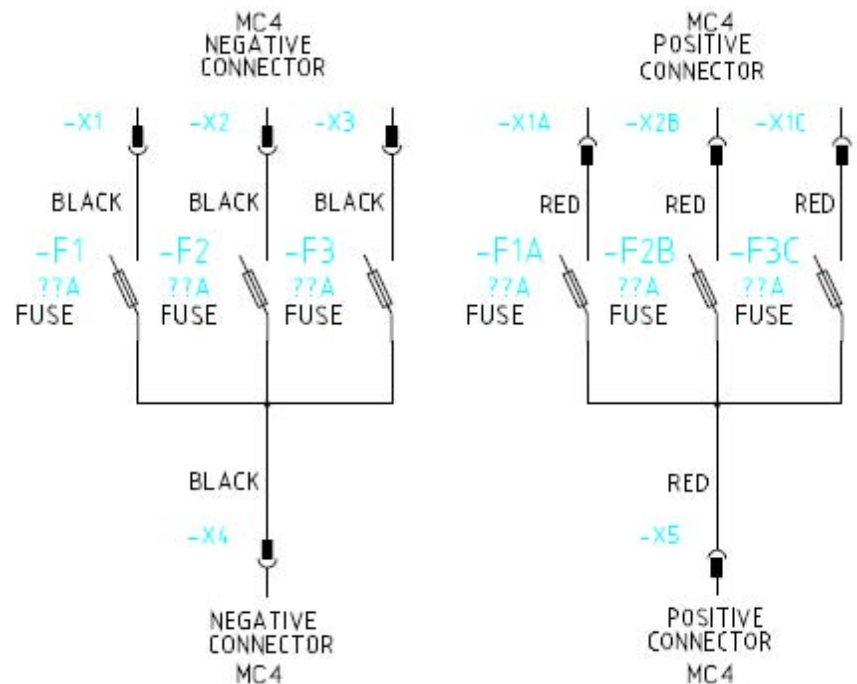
MC4
NEGATIVE
CONNECTOR

-X1 -X2 -X3

BLACK BLACK BLACK

-F1
??A
FUSE

-F2
??A
FUSE

-F3
??A
FUSE

BLACK

-X4

NEGATIVE
CONNECTOR
MC4

MC4
POSITIVE
CONNECTOR

-X1A -X2B -X1C

RED RED RED

-F1A
??A
FUSE

-F2B
??A
FUSE

-F3C
??A
FUSE

RED

-X5

POSITIVE
CONNECTOR
MC4